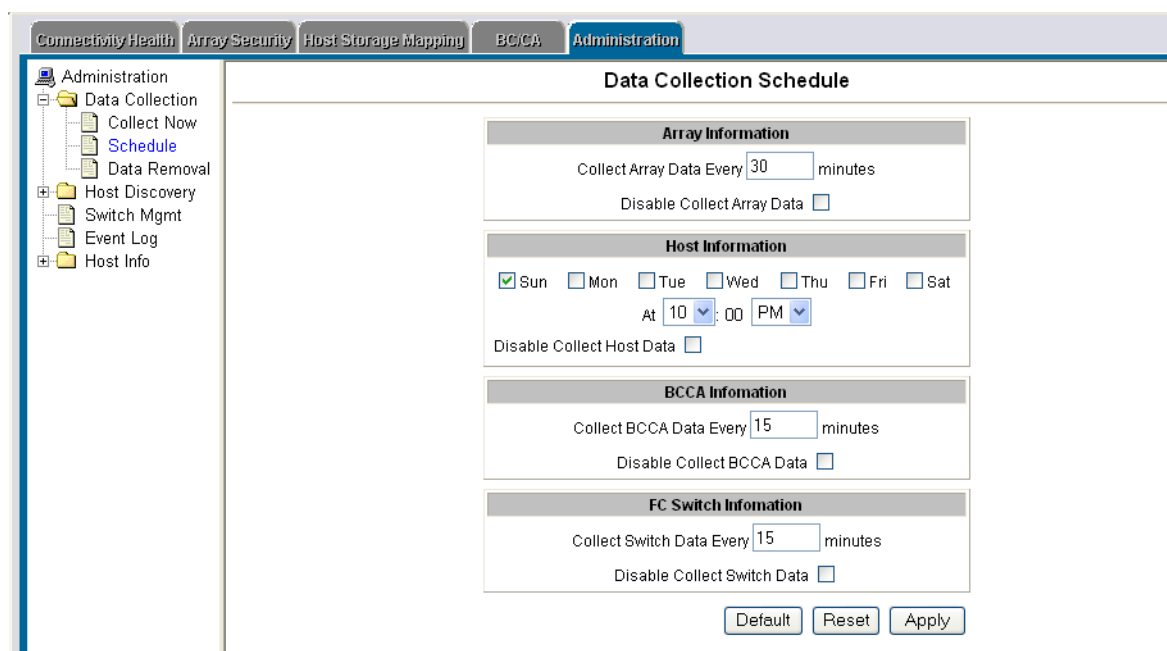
Connectivity Health | Array Security | Host Storage Mapping | BC/CA | Administration

Administration
Data Collection
Collect Now
Schedule
Data Removal
Host Discovery
Switch Mgmt
Event Log
Host Info

Data Collection Schedule

Array Information

Collect Array Data Every 30 minutes

Disable Collect Array Data

Host Information

Sun Mon Tue Wed Thu Fri Sat

At 10 : 00 PM

Disable Collect Host Data

BCCA Infomation

Collect BCCA Data Every 15 minutes

Disable Collect BCCA Data

FC Switch Infomation

Collect Switch Data Every 15 minutes

Disable Collect Switch Data

Default Reset Apply